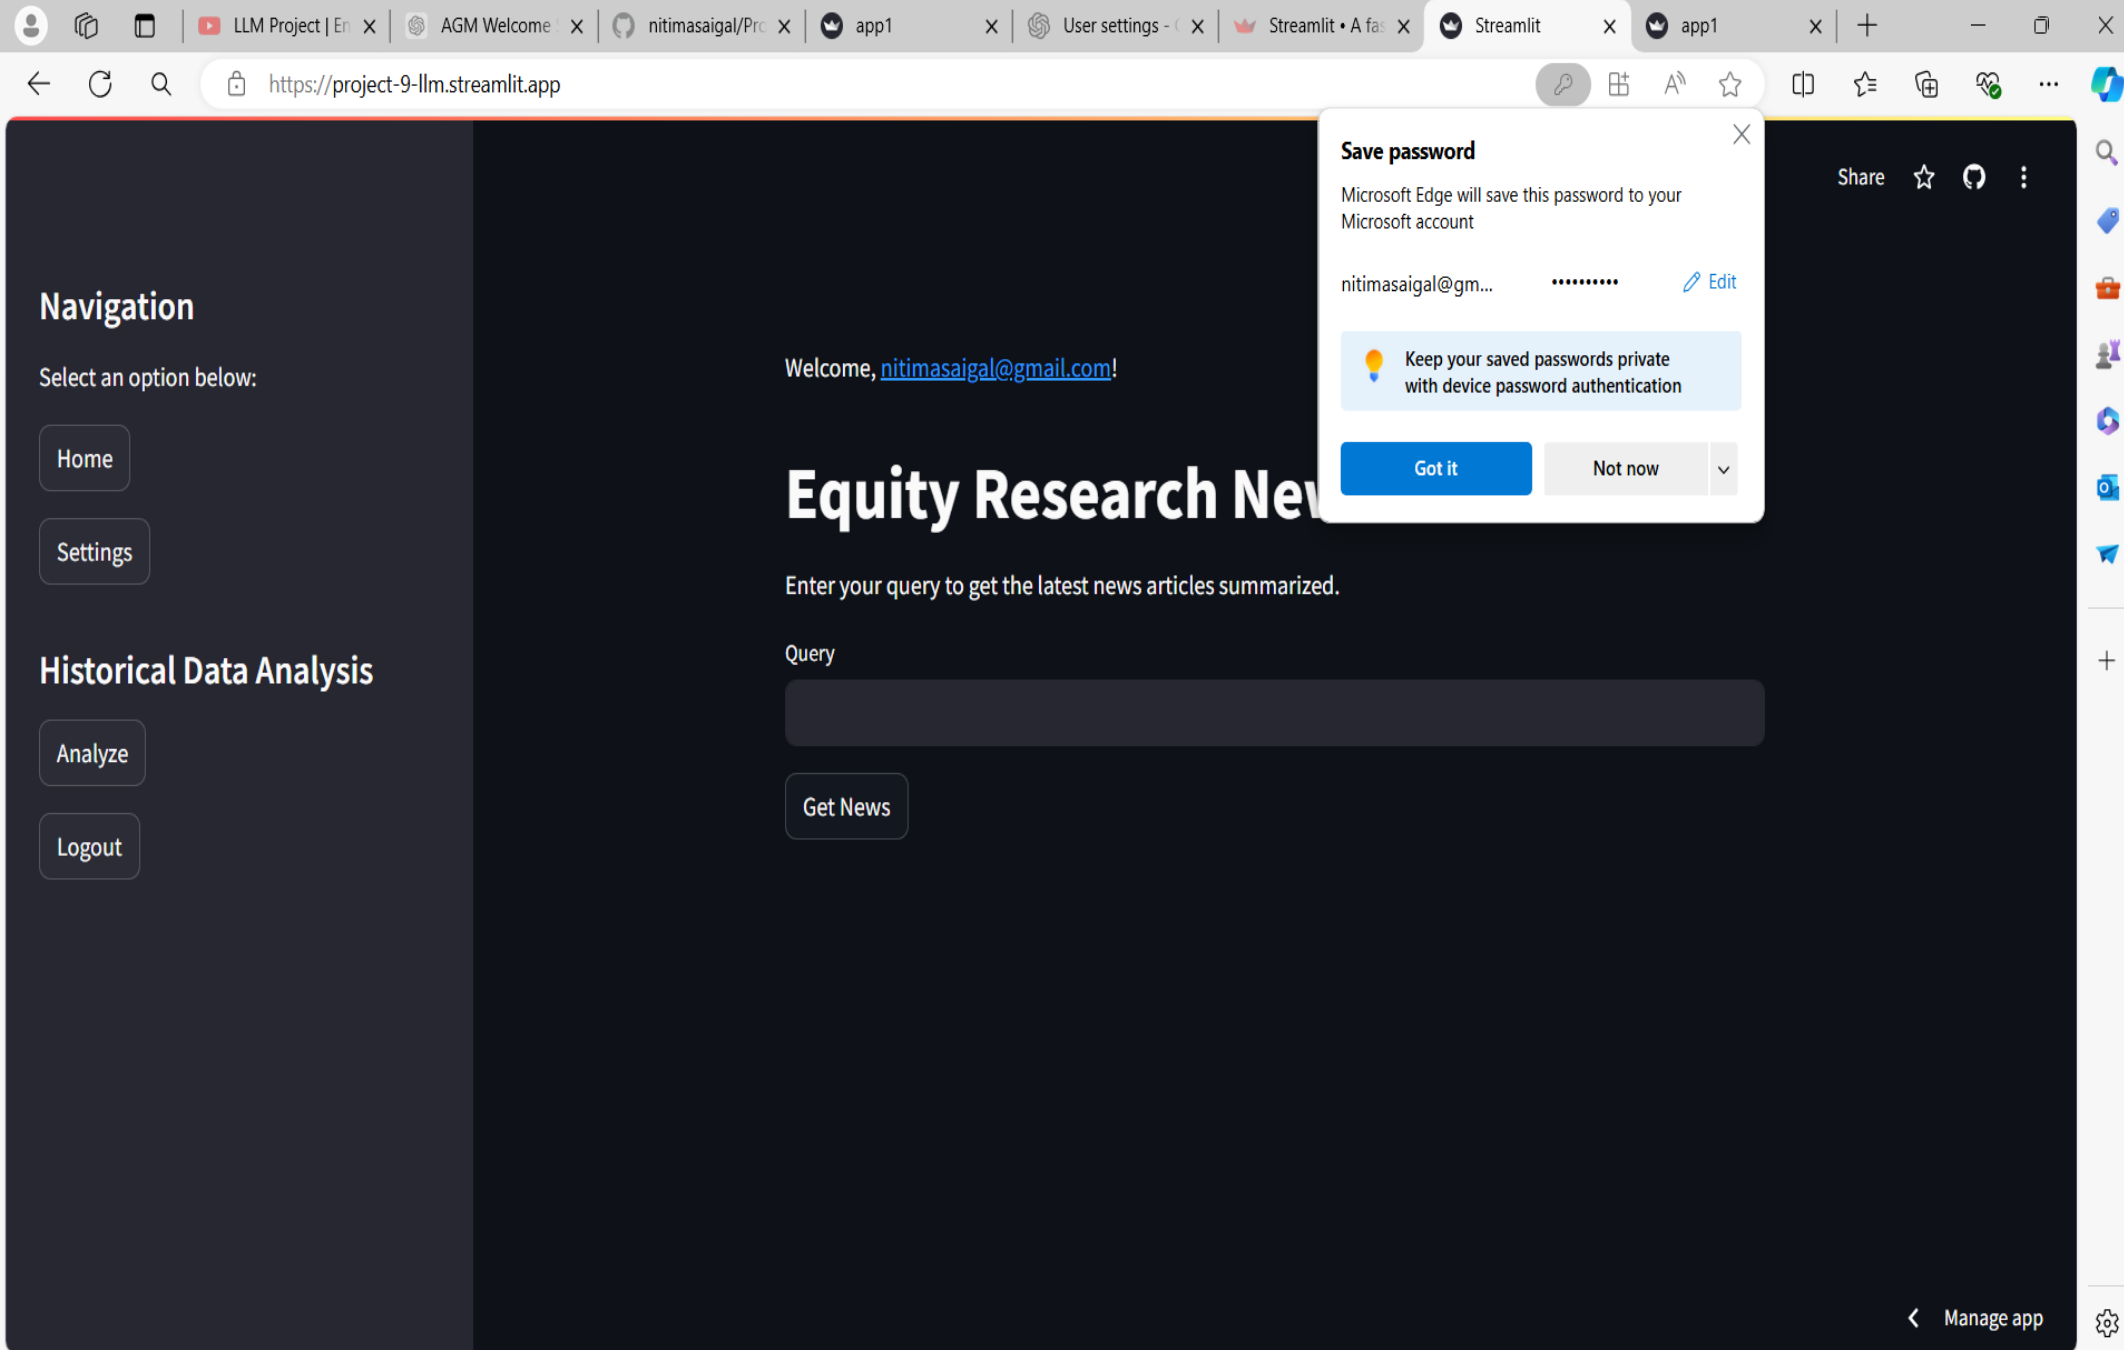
LLM Project | En
AGM Welcome
nitimasaigal/Pr
app1
User settings -
Streamlit • A fa
Streamlit
app1

https://project-9-llm.streamlit.app

Save password

Microsoft Edge will save this password to your Microsoft account

nitimasaigal@gm... •••••••••• Edit

Keep your saved passwords private with device password authentication

Got it
Not now

Share

Navigation

Select an option below:

Home

Settings

Historical Data Analysis

Analyze

Logout

Welcome, nitimasaigal@gmail.com!

Equity Research Nev

Enter your query to get the latest news articles summarized.

Query

Get News

Manage app